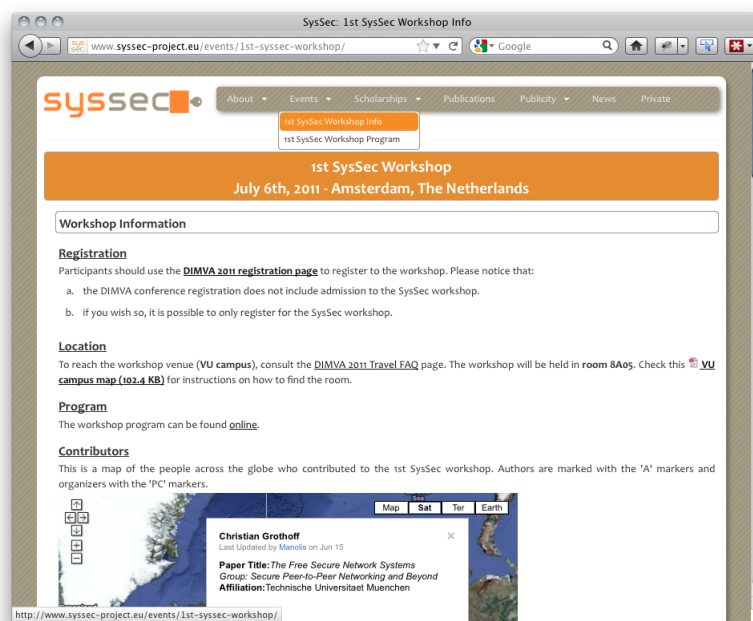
SysSec: 1st SysSec Workshop Info

www.syssec-project.eu/events/1st-syssec-workshop/

Google

syssec

About Events Scholarships Publications Publicity News Private

1st SysSec Workshop Info
1st SysSec Workshop Program

1st SysSec Workshop
July 6th, 2011 - Amsterdam, The Netherlands

Workshop Information

Registration
Participants should use the DIMVA 2011 registration page to register to the workshop. Please notice that:

a. the DIMVA conference registration does not include admission to the SysSec workshop.

b. if you wish so, it is possible to only register for the SysSec workshop.

Location
To reach the workshop venue (VU campus), consult the DIMVA 2011 Travel FAQ page. The workshop will be held in room 8A05. Check this VU campus map (102.4 KB) for instructions on how to find the room.

Program
The workshop program can be found online.

Contributors
This is a map of the people across the globe who contributed to the 1st SysSec workshop. Authors are marked with the 'A' markers and organizers with the 'PC' markers.

Map Sat Ter Earth

Christian Grothoff
Last Updated by Manolis on Jun 15

Paper Title: The Free Secure Network Systems Group: Secure Peer-to-Peer Networking and Beyond
Affiliation: Technische Universitaet Muenchen

http://www.syssec-project.eu/events/1st-syssec-workshop/